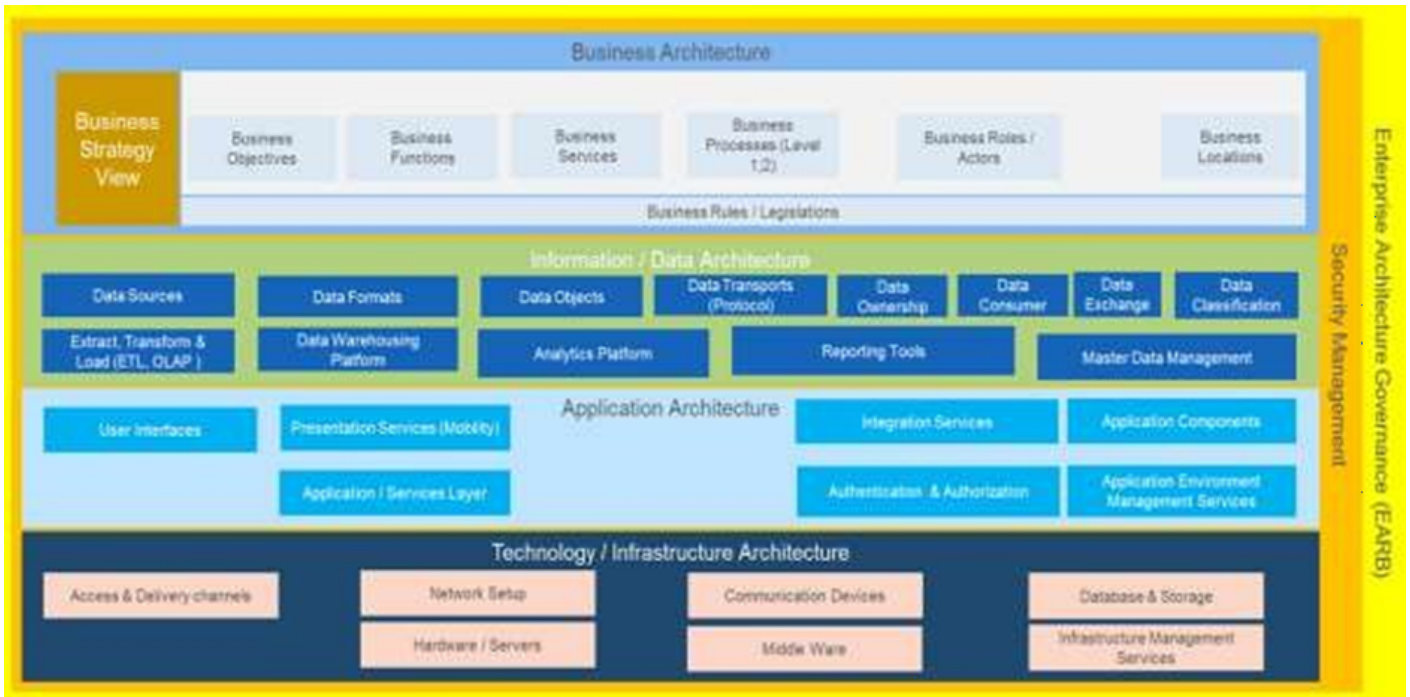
Business Architecture

Business Strategy View

Business Objectives

Business Functions

Business Services

Business Processes (Level 1,2)

Business Roles / Actors

Business Locations

Business Rules / Legislations

Information / Data Architecture

Data Sources

Data Formats

Data Objects

Data Transports (Protocol)

Data Ownership

Data Consumer

Data Exchange

Data Classification

Extract, Transform & Load (ETL, OLAP )

Data Warehousing Platform

Analytics Platform

Reporting Tools

Master Data Management

Application Architecture

User Interfaces

Presentation Services (Mobility)

Application / Services Layer

Integration Services

Application Components

Authentication & Authorization

Application Environment Management Services

Technology / Infrastructure Architecture

Access & Delivery channels

Network Setup

Hardware / Servers

Communication Devices

Middle Ware

Database & Storage

Infrastructure Management Services

Security Management

Enterprise Architecture Governance (EARB)